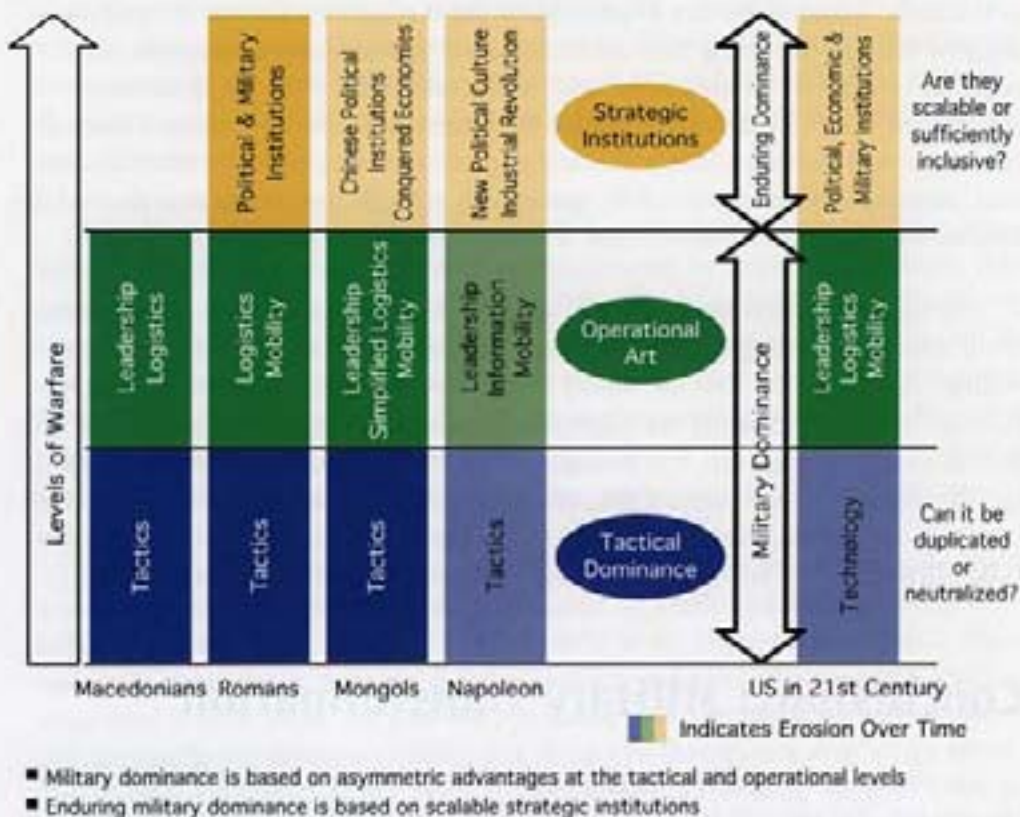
Levels of Warfare

Political & Military Institutions

Chinese Political Institutions Conquered Economies

New Political Culture Industrial Revolution

Strategic Institutions

Enduring Dominance

Political, Economic & Military Institutions

Are they scalable or sufficiently inclusive?

Leadership Logistics

Logistics Mobility

Leadership Simplified Logistics Mobility

Leadership Information Mobility

Operational Art

Military Dominance

Leadership Logistics Mobility

Tactics

Tactics

Tactics

Tactics

Tactical Dominance

Technology

Can it be duplicated or neutralized?

Macedonians Romans Mongols Napoleon US in 21st Century

Indicates Erosion Over Time

■ Military dominance is based on asymmetric advantages at the tactical and operational levels
■ Enduring military dominance is based on scalable strategic institutions